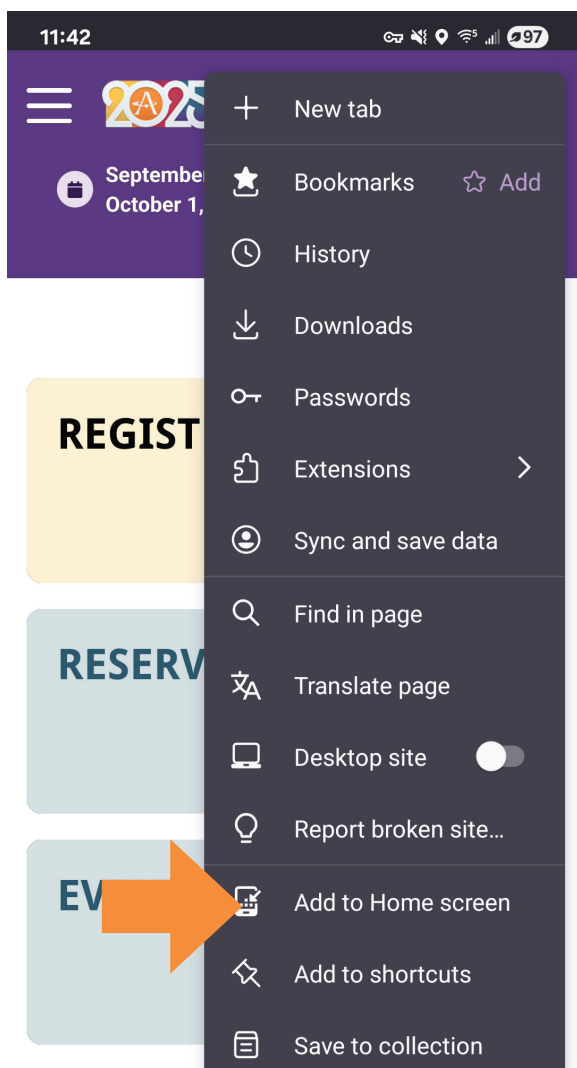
11:42
97

September
October 1,

REGIST

RESERV

EV

New tab
Bookmarks
Add
History
Downloads
Passwords
Extensions
Sync and save data
Find in page
Translate page
Desktop site
Report broken site…
Add to Home screen
Add to shortcuts
Save to collection